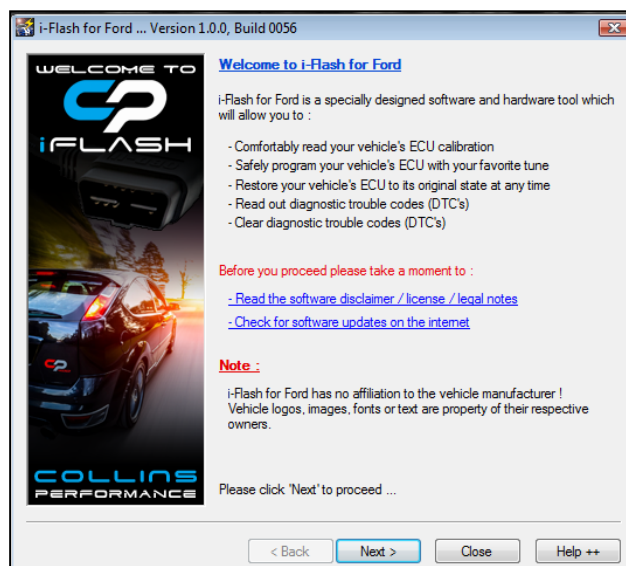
i-Flash for Ford ... Version 1.0.0, Build 0056

WELCOME TO
CP
iFLASH
CP
COLLINS
PERFORMANCE

Welcome to i-Flash for Ford

i-Flash for Ford is a specially designed software and hardware tool which will allow you to :

- Comfortably read your vehicle's ECU calibration
- Safely program your vehicle's ECU with your favorite tune
- Restore your vehicle's ECU to its original state at any time
- Read out diagnostic trouble codes (DTC's)
- Clear diagnostic trouble codes (DTC's)

Before you proceed please take a moment to :

- Read the software disclaimer / license / legal notes

- Check for software updates on the internet

Note :

i-Flash for Ford has no affiliation to the vehicle manufacturer ! Vehicle logos, images, fonts or text are property of their respective owners.

Please click 'Next' to proceed ...

< Back
Next >
Close
Help ++